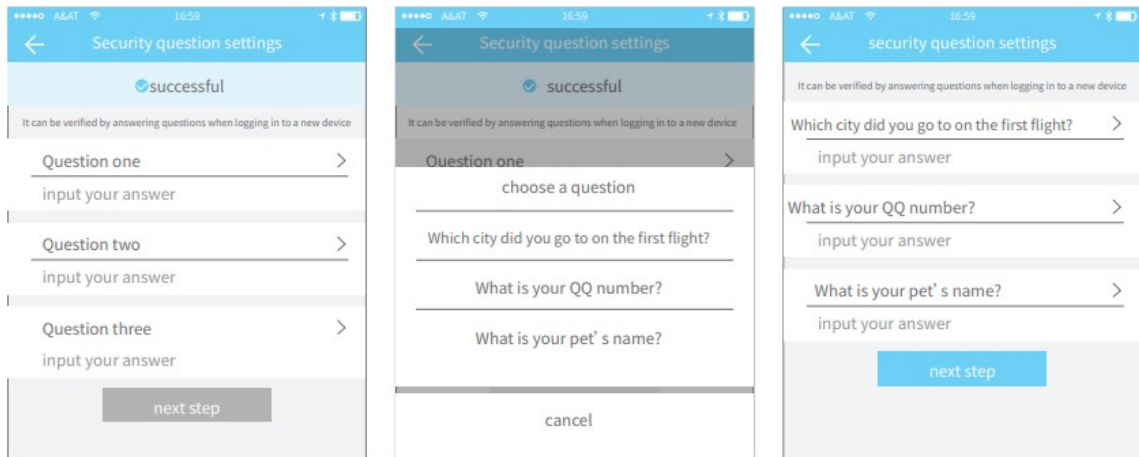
●●●●○ A&AT 16:59

Security question settings

successful

It can be verified by answering questions when logging in to a new device

Question one

input your answer

Question two

input your answer

Question three

input your answer

next step

●●●●○ A&AT 16:59

Security question settings

successful

It can be verified by answering questions when logging in to a new device

Question one

choose a question

Which city did you go to on the first flight?

What is your QQ number?

What is your pet' s name?

cancel

●●●●○ A&AT 16:59

security question settings

It can be verified by answering questions when logging in to a new device

Which city did you go to on the first flight?

input your answer

What is your QQ number?

input your answer

What is your pet' s name?

input your answer

next step